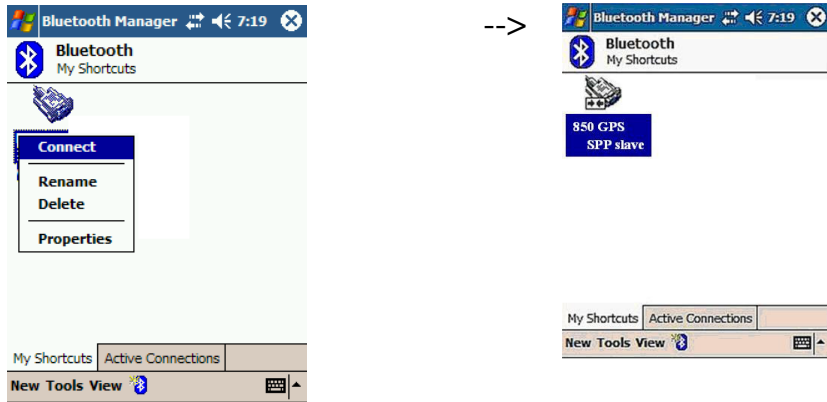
Bluetooth Manager 7:19

Bluetooth
My Shortcuts

Connect
Rename
Delete
Properties

My Shortcuts | Active Connections

New Tools View

-->

Bluetooth Manager 7:19

Bluetooth
My Shortcuts

850 GPS
SPP slave

My Shortcuts | Active Connections

New Tools View